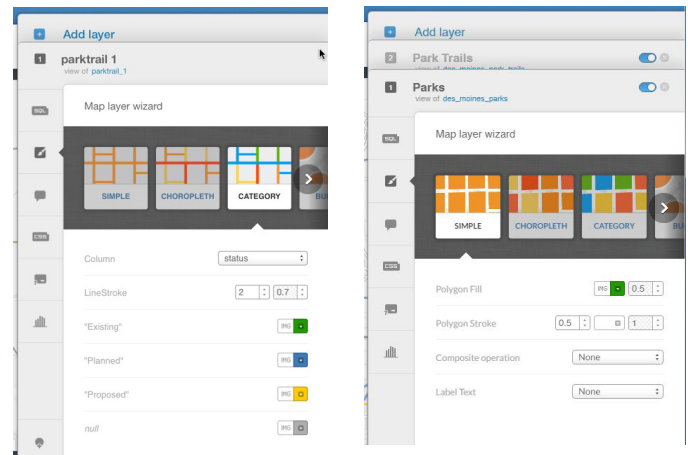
Add layer

1 parktrail 1
view of parktrail_1

SQL

CSS

Map layer wizard

SIMPLE
CHOROPLETH
CATEGORY
BU

Column status
LineStroke 2 0.7
"Existing" IMG
"Planned" IMG
"Proposed" IMG
null IMG

Add layer

2 Park Trails

1 Parks
view of des_moines_parks

SQL

CSS

Map layer wizard

SIMPLE
CHOROPLETH
CATEGORY

Polygon Fill IMG 0.5
Polygon Stroke 0.5 1
Composite operation None
Label Text None